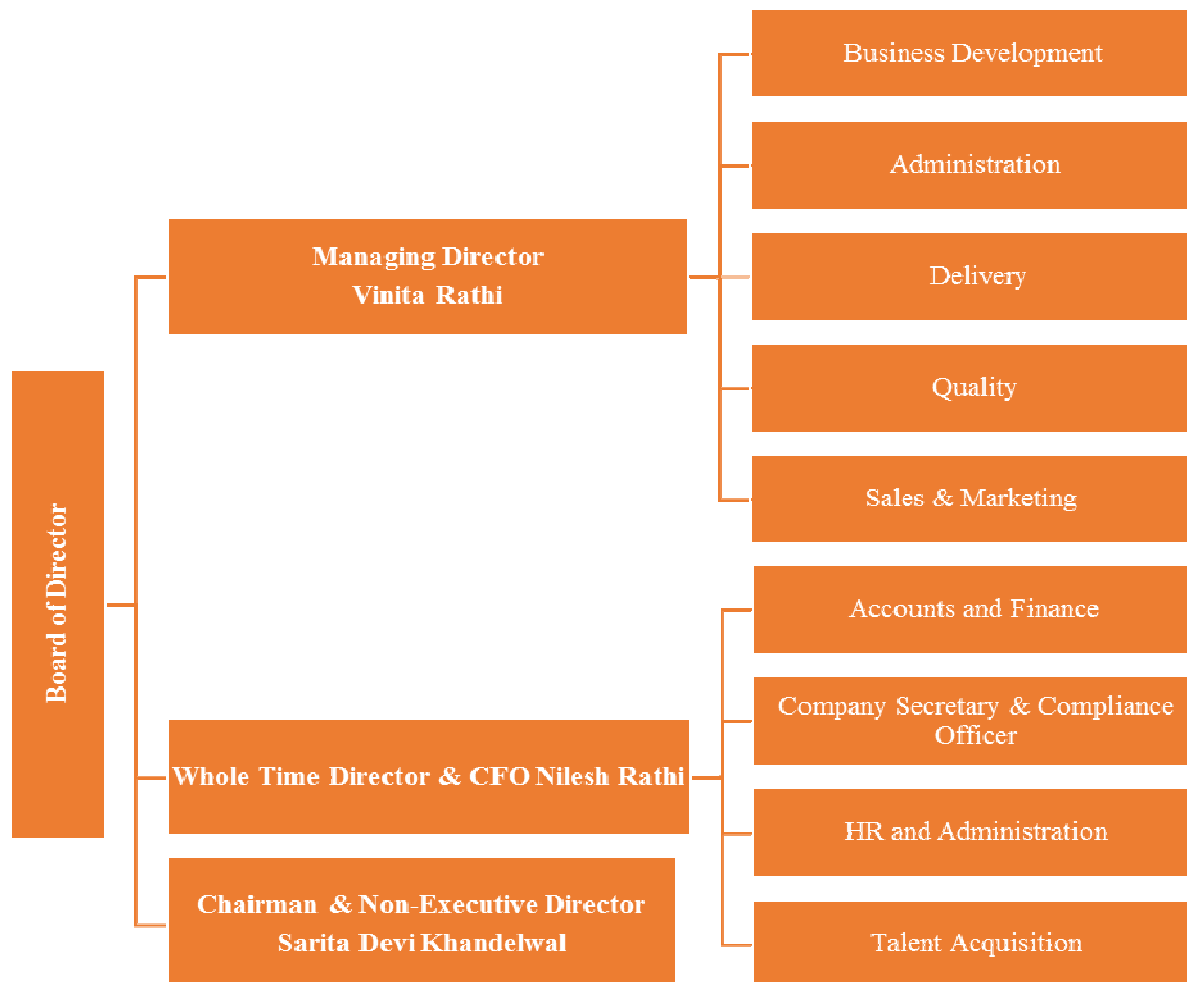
Board of Director

Managing Director
Vinita Rathi

Business Development

Administration

Delivery

Quality

Sales & Marketing

Whole Time Director & CFO Nilesh Rathi

Accounts and Finance

Company Secretary & Compliance Officer

HR and Administration

Talent Acquisition

Chairman & Non-Executive Director
Sarita Devi Khandelwal